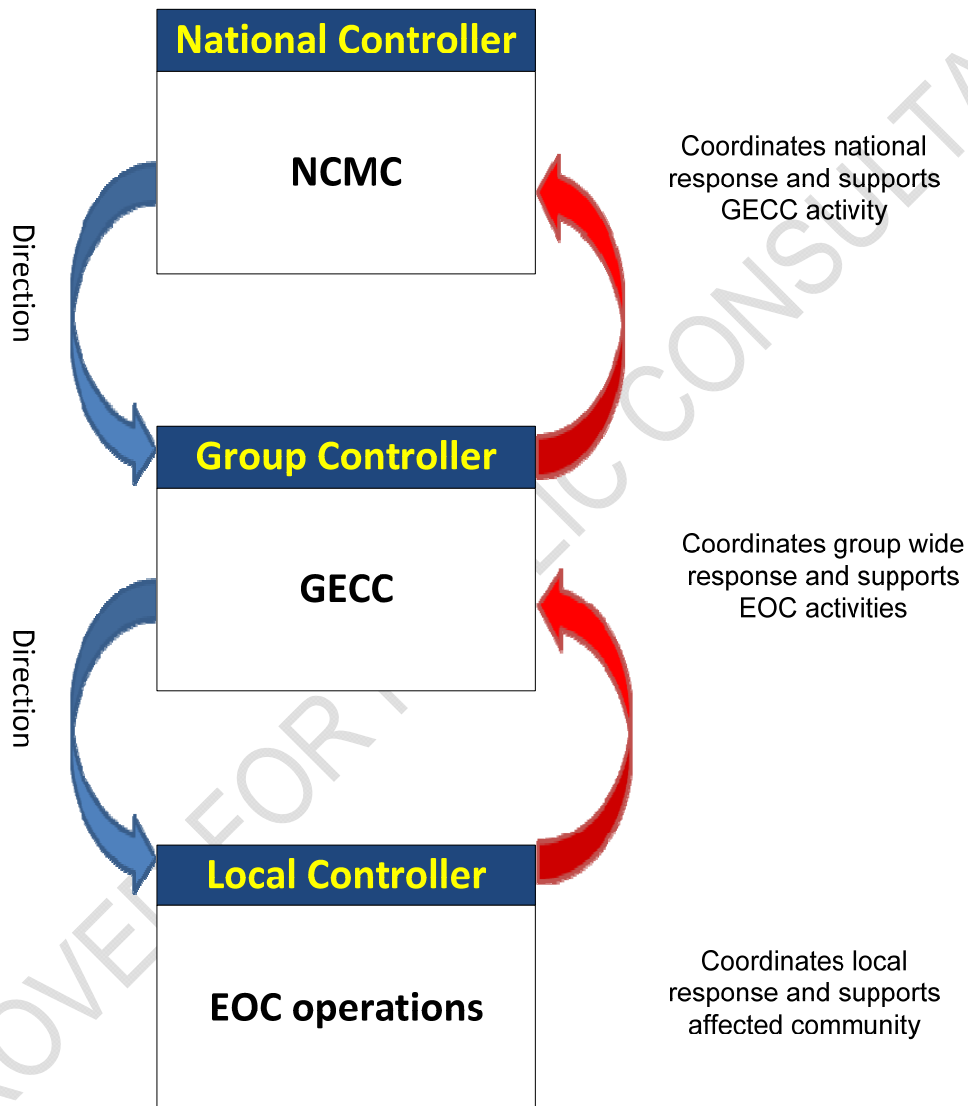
National Controller

NCMC

Coordinates national response and supports GECC activity

Direction

Group Controller

GECC

Coordinates group wide response and supports EOC activities

Direction

Local Controller

EOC operations

Coordinates local response and supports affected community

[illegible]OVE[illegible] FOR P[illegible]LIC CONSULTA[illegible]